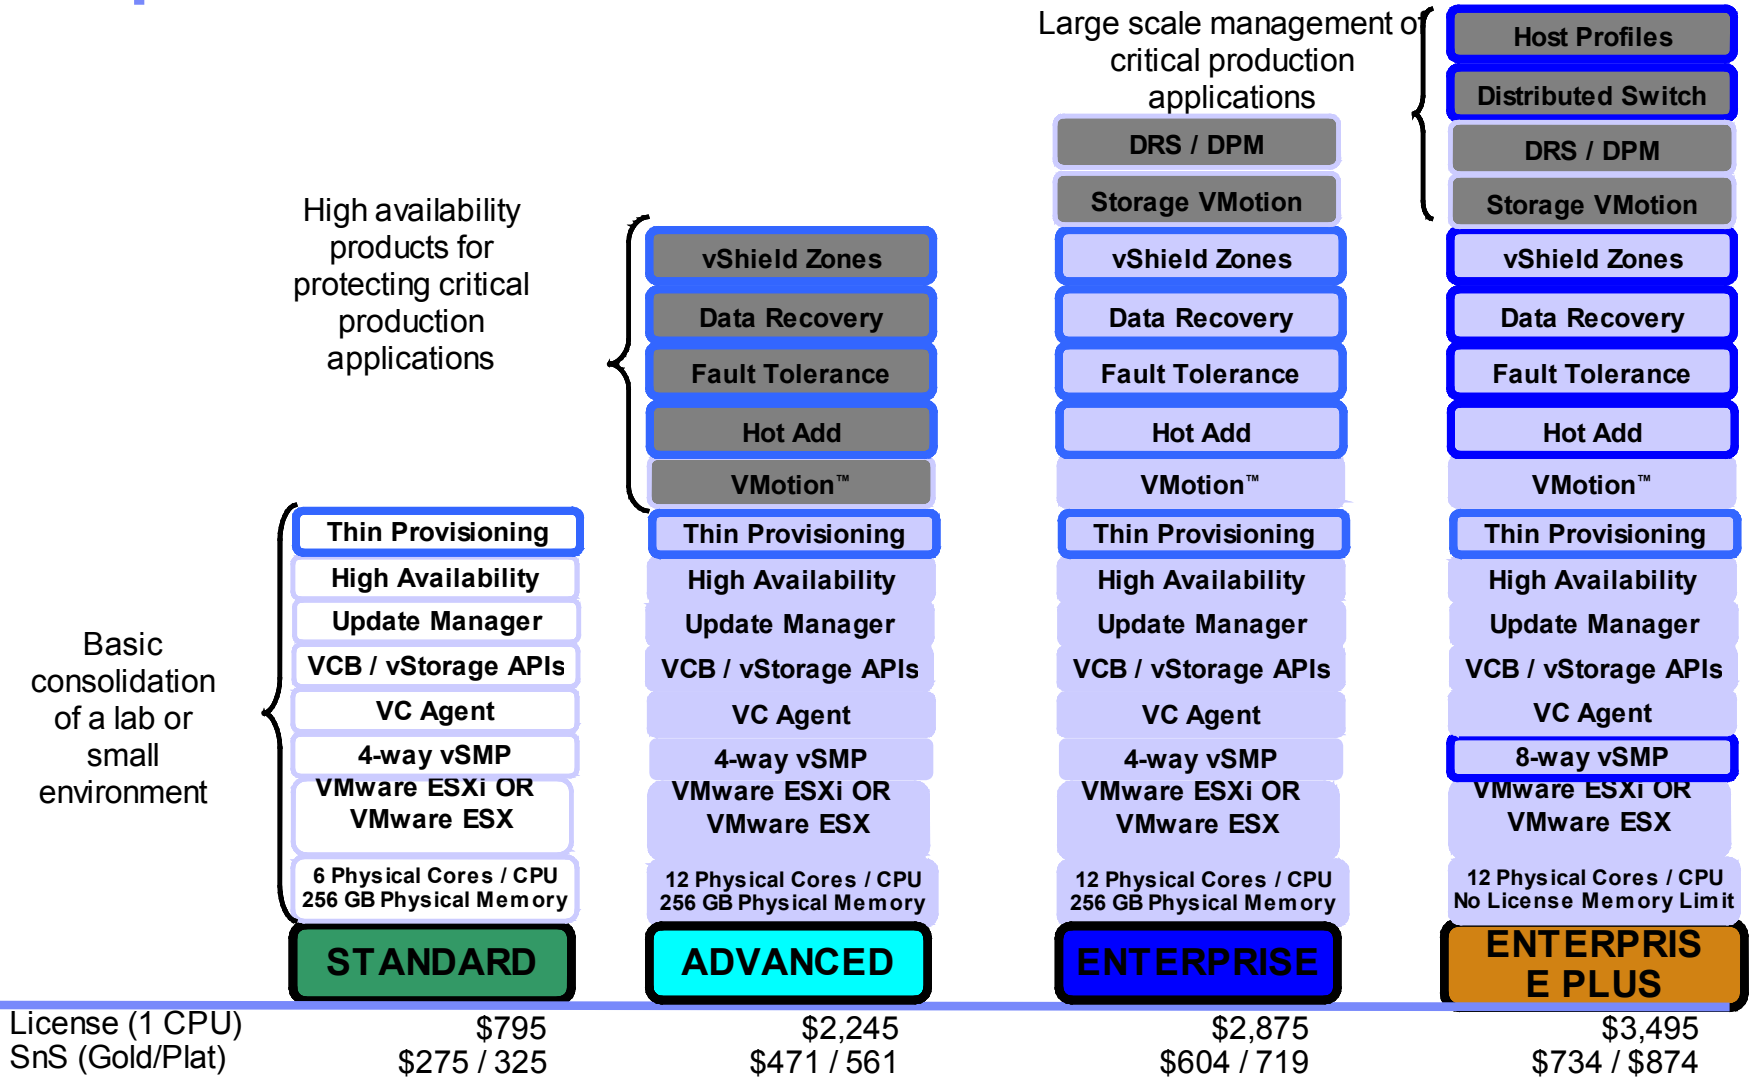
Large scale management of critical production applications

High availability products for protecting critical production applications

Basic consolidation of a lab or small environment

Thin Provisioning
High Availability
Update Manager
VCB / vStorage APIs
VC Agent
4-way vSMP
VMware ESXi OR VMware ESX
6 Physical Cores / CPU
256 GB Physical Memory
STANDARD

vShield Zones
Data Recovery
Fault Tolerance
Hot Add
VMotion™
Thin Provisioning
High Availability
Update Manager
VCB / vStorage APIs
VC Agent
4-way vSMP
VMware ESXi OR VMware ESX
12 Physical Cores / CPU
256 GB Physical Memory
ADVANCED

DRS / DPM
Storage VMotion
vShield Zones
Data Recovery
Fault Tolerance
Hot Add
VMotion™
Thin Provisioning
High Availability
Update Manager
VCB / vStorage APIs
VC Agent
4-way vSMP
VMware ESXi OR VMware ESX
12 Physical Cores / CPU
256 GB Physical Memory
ENTERPRISE

Host Profiles
Distributed Switch
DRS / DPM
Storage VMotion
vShield Zones
Data Recovery
Fault Tolerance
Hot Add
VMotion™
Thin Provisioning
High Availability
Update Manager
VCB / vStorage APIs
VC Agent
8-way vSMP
VMware ESXi OR VMware ESX
12 Physical Cores / CPU
No License Memory Limit
ENTERPRIS E PLUS

| License (1 CPU) | $795 | $2,245 | $2,875 | $3,495 |
|---|---|---|---|---|
| SnS (Gold/Plat) | $275 / 325 | $471 / 561 | $604 / 719 | $734 / $874 |